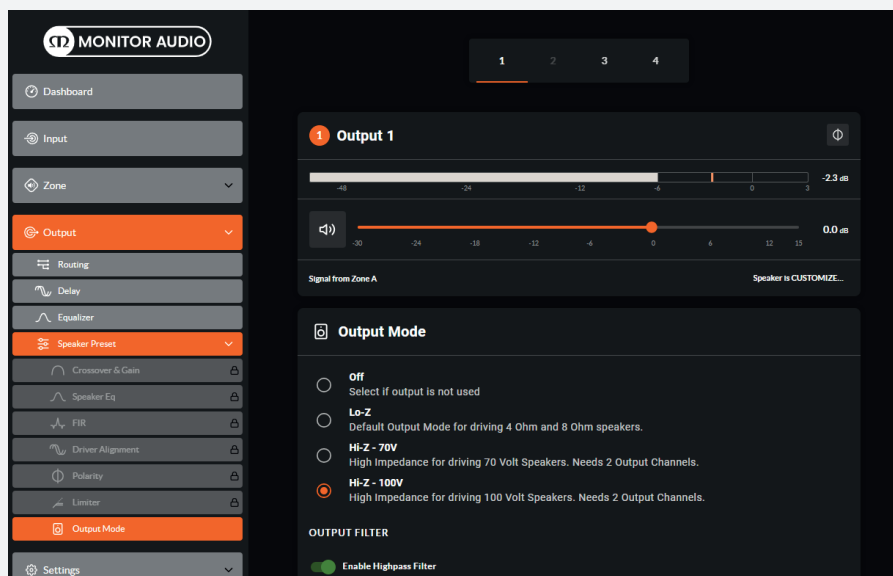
MONITOR AUDIO

Dashboard

Input

Zone

Output

Routing

Delay

Equalizer

Speaker Preset

Crossover & Gain

Speaker Eq

FIR

Driver Alignment

Polarity

Limiter

Output Mode

Settings

1 2 3 4

1 Output 1

-48 -24 -12 -6 0 3

-2.3 dB

-30 -24 -18 -12 -6 0 6 12 15

0.0 dB

Signal from Zone A

Speaker is CUSTOMIZE...

Output Mode

Off
Select if output is not used

Lo-Z
Default Output Mode for driving 4 Ohm and 8 Ohm speakers.

Hi-Z - 70V
High Impedance for driving 70 Volt Speakers. Needs 2 Output Channels.

Hi-Z - 100V
High Impedance for driving 100 Volt Speakers. Needs 2 Output Channels.

OUTPUT FILTER

Enable Highpass Filter